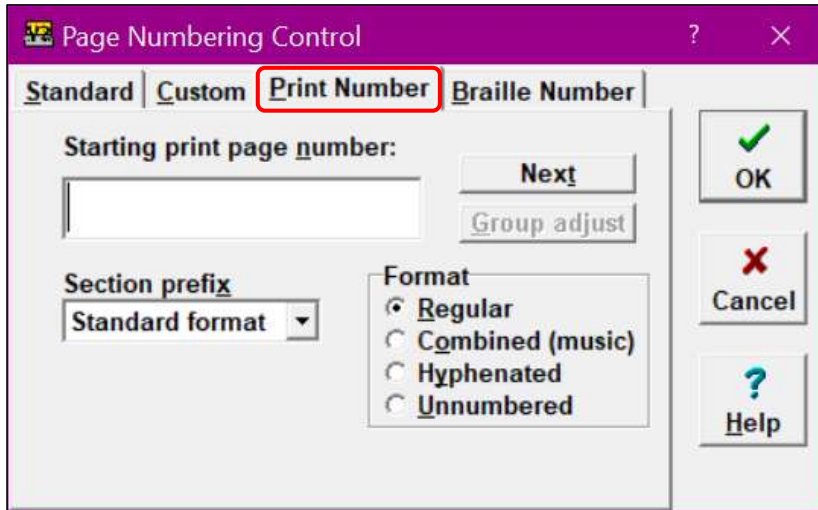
Page Numbering Control

?

×

Standard | Custom | Print Number | Braille Number

Starting print page number:

Next

Group adjust

OK

Cancel

Help

Section prefix

Standard format

Format

Regular

Combined (music)

Hyphenated

Unnumbered